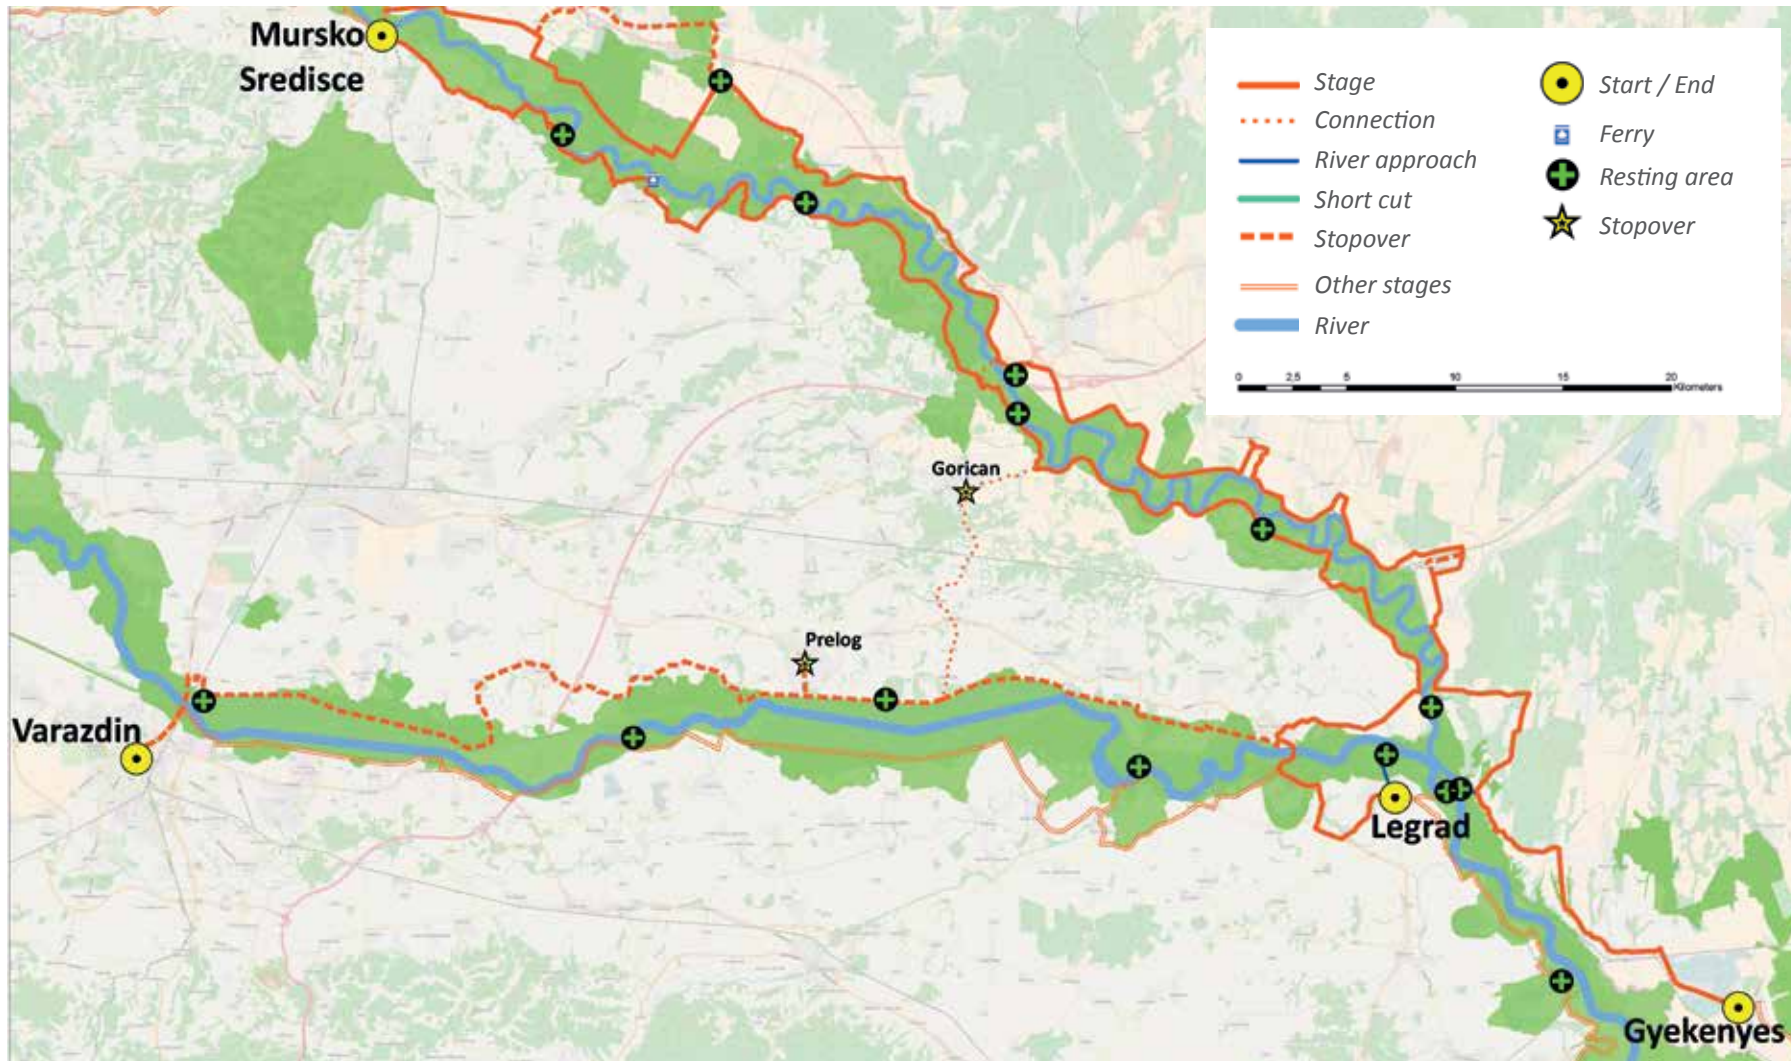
Mursko Sredisce

Stage
Connection
River approach
Short cut
Stopover
Other stages
River

Start / End
Ferry
Resting area
Stopover

0 2,5 5 10 15 20 Kilometers

Gorican

Prelog

Varazdin

Legrad

Gyekenyes